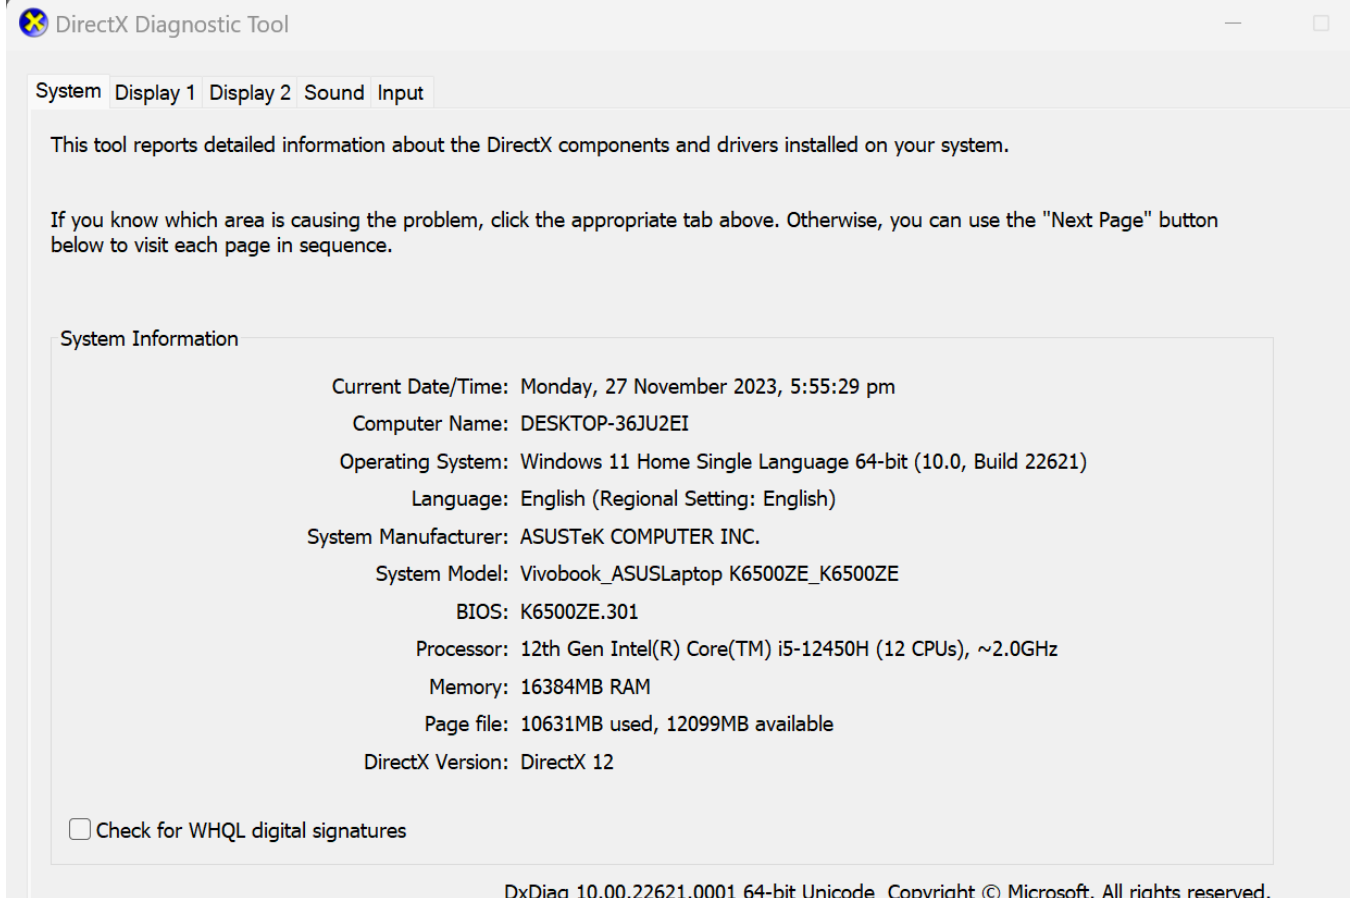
DirectX Diagnostic Tool

System Display 1 Display 2 Sound Input

This tool reports detailed information about the DirectX components and drivers installed on your system.

If you know which area is causing the problem, click the appropriate tab above. Otherwise, you can use the "Next Page" button below to visit each page in sequence.

System Information

Current Date/Time: Monday, 27 November 2023, 5:55:29 pm
Computer Name: DESKTOP-36JU2EI
Operating System: Windows 11 Home Single Language 64-bit (10.0, Build 22621)
Language: English (Regional Setting: English)
System Manufacturer: ASUSTeK COMPUTER INC.
System Model: Vivobook_ASUSLaptop K6500ZE_K6500ZE
BIOS: K6500ZE.301
Processor: 12th Gen Intel(R) Core(TM) i5-12450H (12 CPUs), ~2.0GHz
Memory: 16384MB RAM
Page file: 10631MB used, 12099MB available
DirectX Version: DirectX 12

Check for WHQL digital signatures

DxDiag 10.00.22621.0001 64-bit Unicode Copyright © Microsoft. All rights reserved.